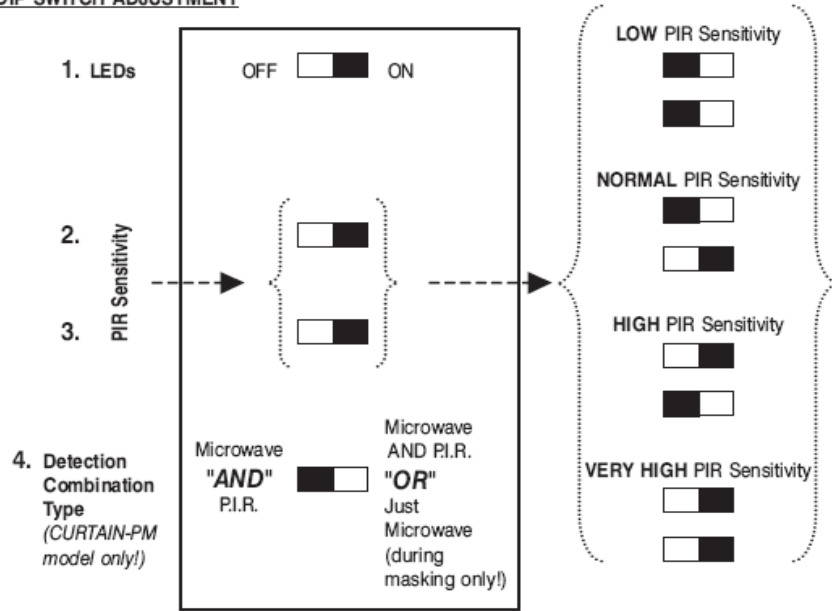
DIP SWITCH ADJUSTMENT

1. LEDs

OFF ON

2.

PIR Sensitivity

3.

4. Detection Combination Type (CURTAIN-PM model only!)

Microwave "AND" P.I.R.

Microwave AND P.I.R. "OR" Just Microwave (during masking only!)

LOW PIR Sensitivity

NORMAL PIR Sensitivity

HIGH PIR Sensitivity

VERY HIGH PIR Sensitivity